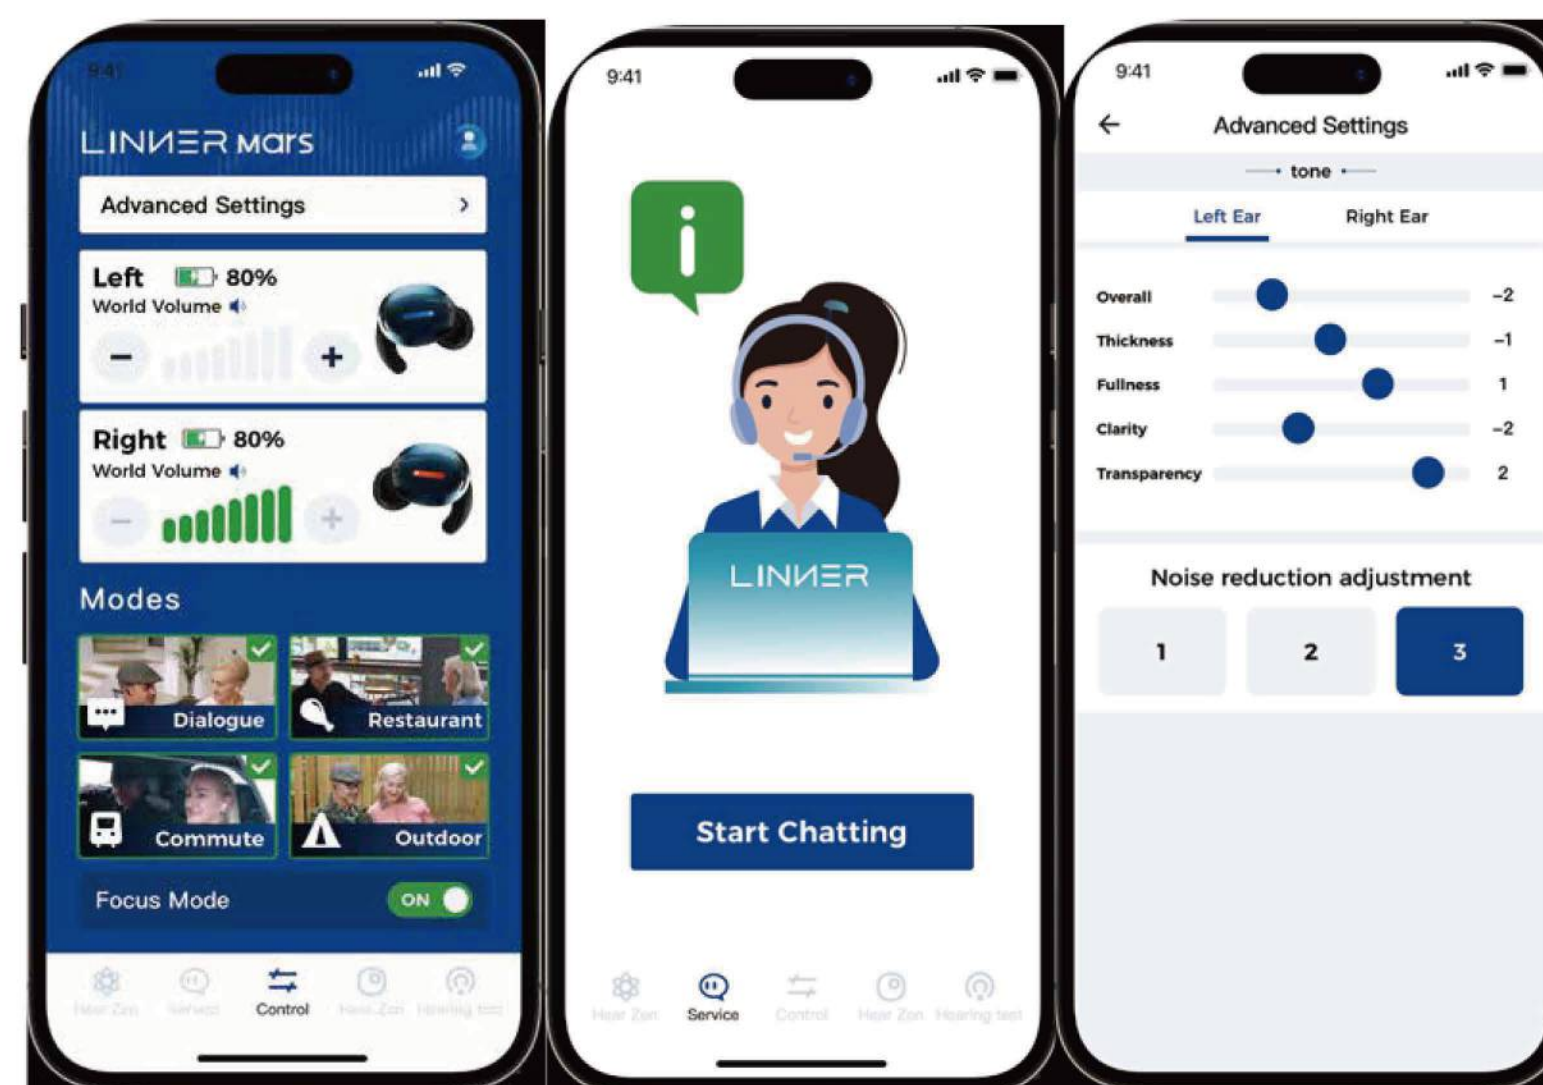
9:41

LINNER mars

Advanced Settings

Left 80%
World Volume

−
+

Right 80%
World Volume

−
+

Modes

Dialogue

Restaurant

Commute

Outdoor

Focus Mode ON

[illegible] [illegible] Control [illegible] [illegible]

9:41

i

LINNER

Start Chatting

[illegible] Service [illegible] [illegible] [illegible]

9:41

Advanced Settings

tone

Left Ear Right Ear

Overall −2
Thickness −1
Fullness 1
Clarity −2
Transparency 2

Noise reduction adjustment

1 2 3